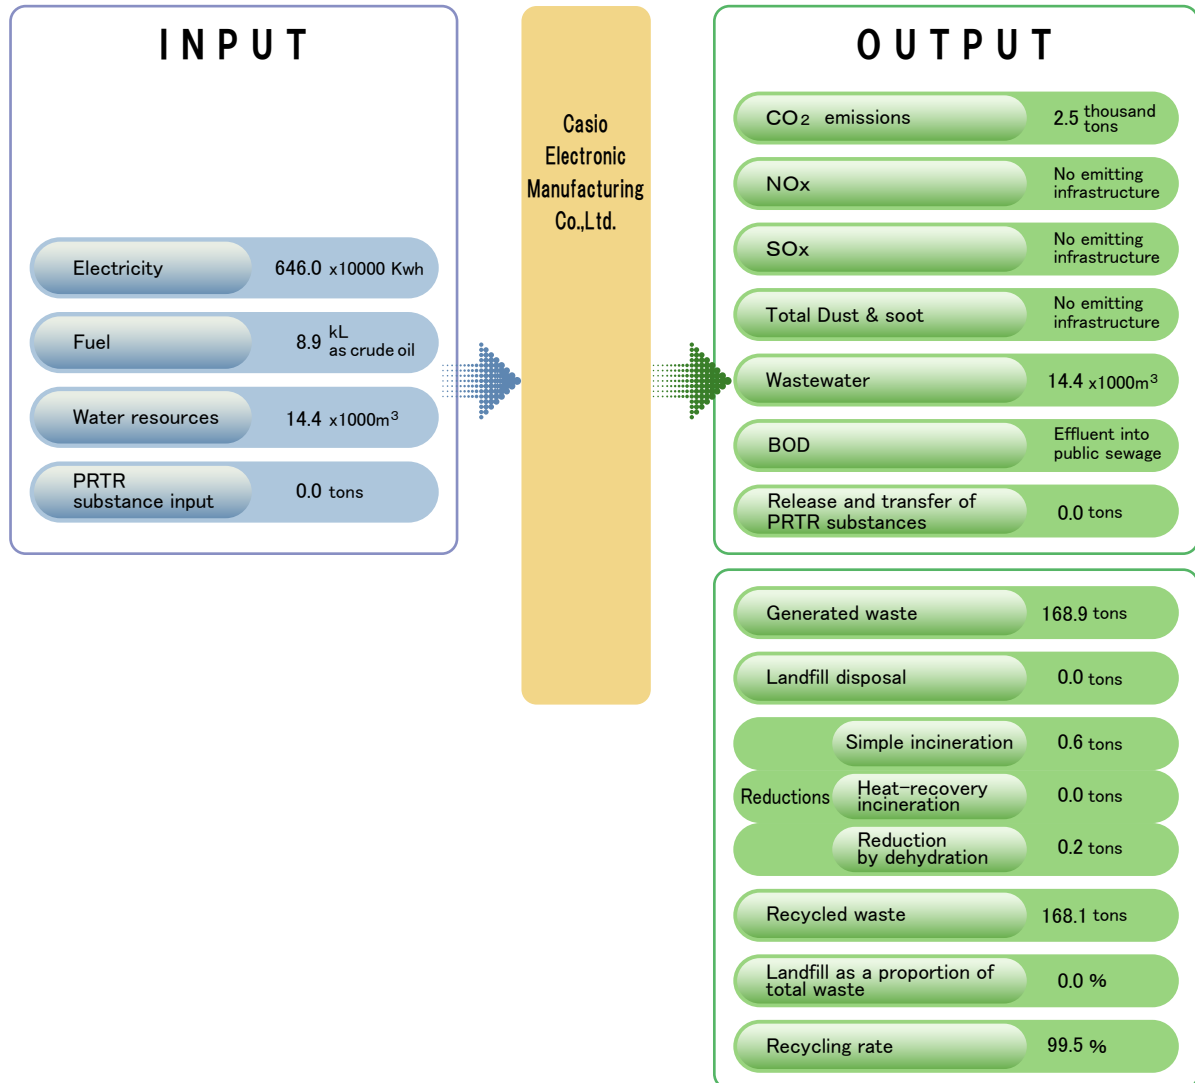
INPUT

Electricity 646.0 x10000 Kwh

Fuel 8.9 kL as crude oil

Water resources 14.4 x1000m$^3$

PRTR substance input 0.0 tons

Casio Electronic Manufacturing Co.,Ltd.

OUTPUT

CO$_2$ emissions 2.5 thousand tons

NOx No emitting infrastructure

SOx No emitting infrastructure

Total Dust & soot No emitting infrastructure

Wastewater 14.4 x1000m$^3$

BOD Effluent into public sewage

Release and transfer of PRTR substances 0.0 tons

Generated waste 168.9 tons

Landfill disposal 0.0 tons

Reductions

Simple incineration 0.6 tons

Heat-recovery incineration 0.0 tons

Reduction by dehydration 0.2 tons

Recycled waste 168.1 tons

Landfill as a proportion of total waste 0.0 %

Recycling rate 99.5 %